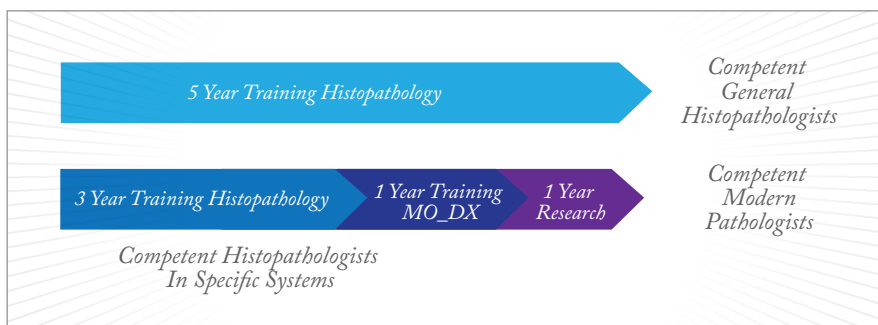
5 Year Training Histopathology

Competent General Histopathologists

3 Year Training Histopathology

1 Year Training MO_DX

1 Year Research

Competent Modern Pathologists

Competent Histopathologists In Specific Systems